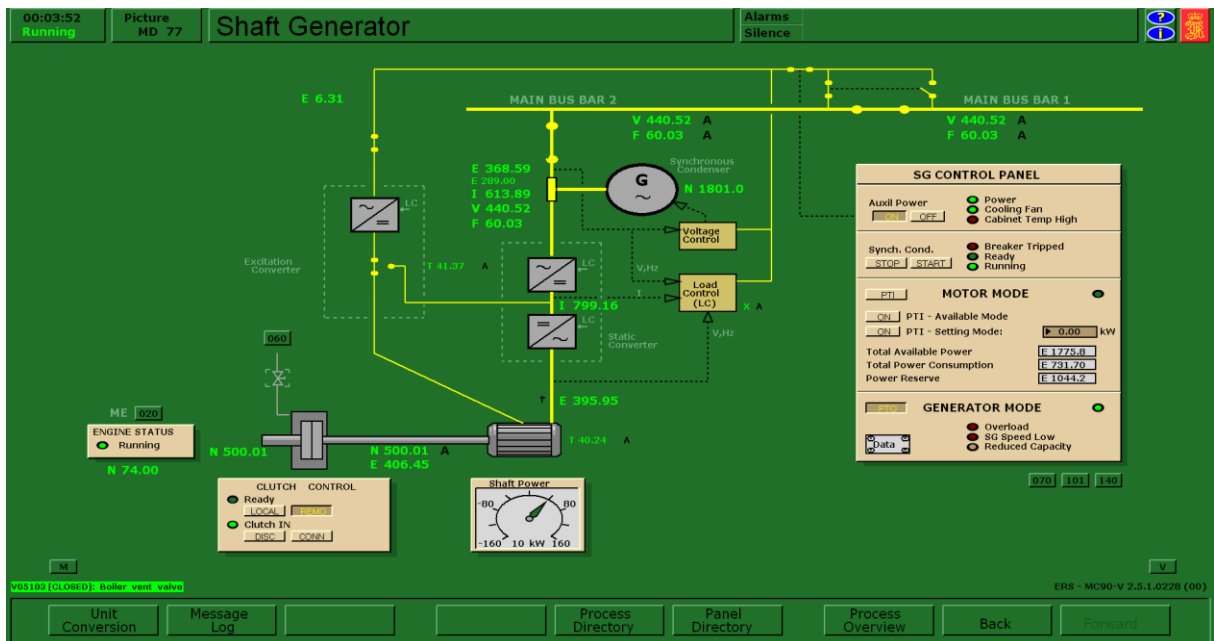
00:03:52
Running

Picture
MD 77

Shaft Generator

Alarms
Silence

E 6.31

MAIN BUS BAR 2

V 440.52 A
F 60.03 A

MAIN BUS BAR 1

V 440.52 A
F 60.03 A

E 368.59
E 289.00
I 613.89
V 440.52
F 60.03

Synchronous Condenser

G
~

N 1801.0

Voltage Control

LC

Excitation Converter

T 41.37 A

LC

V,Hz

I

Load Control (LC)

x A

I 799.16

LC

Static Converter

V,Hz

SG CONTROL PANEL

Auxil Power
ON OFF

Power
Cooling Fan
Cabinet Temp High

Synch. Cond.
STOP START

Breaker Tripped
Ready
Running

PTI

MOTOR MODE

ON PTI - Available Mode
ON PTI - Setting Mode: 0.00 kW

Total Available Power E 1775.8
Total Power Consumption E 731.70
Power Reserve E 1044.2

PTO

GENERATOR MODE

Data

Overload
SG Speed Low
Reduced Capacity

060

ME 020

ENGINE STATUS
Running

N 74.00

N 500.01

N 500.01 A
E 406.45

E 395.95

T 40.24 A

CLUTCH CONTROL
Ready
LOCAL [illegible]
Clutch IN
DISC CONN

Shaft Power
-80 80
-160 10 kW 160

070 101 140

M

V

V05103 [CLOSED]: Boiler vent valve

ERS - MC90-V 2.5.1.0228 (00)

Unit Conversion
Message Log
Process Directory
Panel Directory
Process Overview
Back
Forward